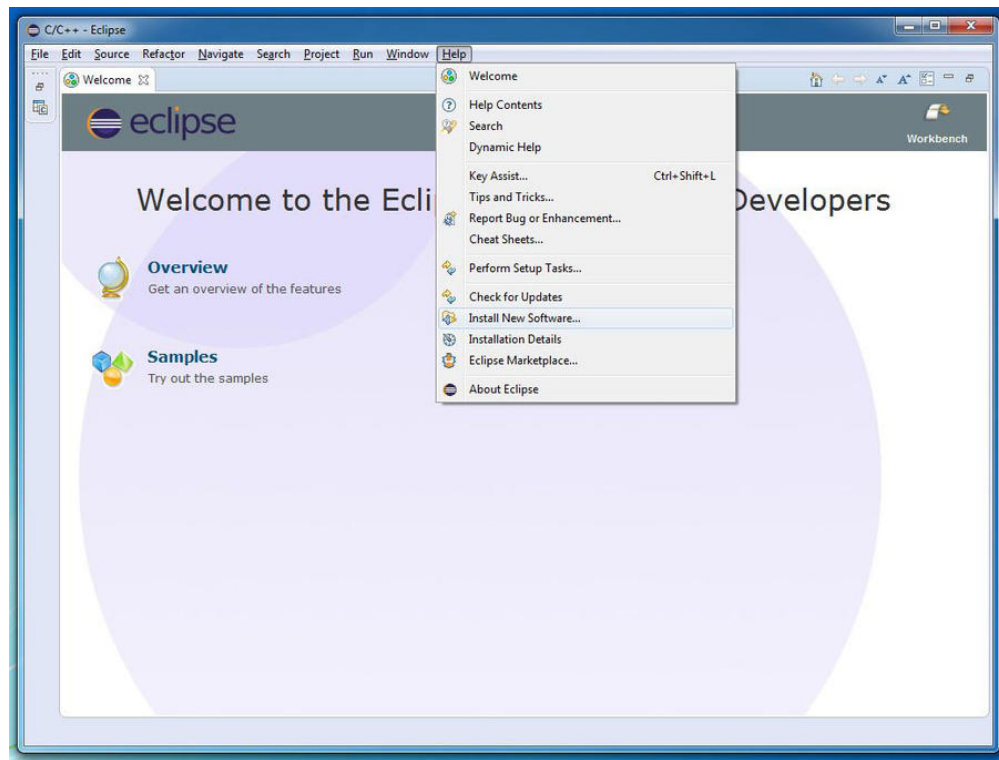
C/C++ - Eclipse

File Edit Source Refactor Navigate Search Project Run Window Help

Welcome

eclipse

Workbench

Welcome to the Ecli

Developers

Overview
Get an overview of the features

Samples
Try out the samples

Welcome
Help Contents
Search
Dynamic Help
Key Assist... Ctrl+Shift+L
Tips and Tricks...
Report Bug or Enhancement...
Cheat Sheets...
Perform Setup Tasks...
Check for Updates
Install New Software...
Installation Details
Eclipse Marketplace...
About Eclipse